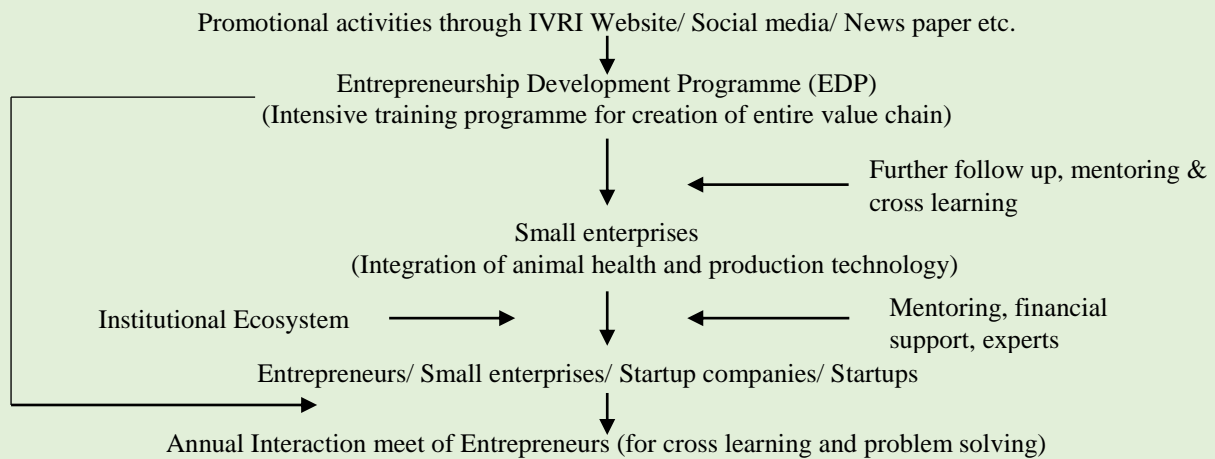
Promotional activities through IVRI Website/ Social media/ News paper etc.

Entrepreneurship Development Programme (EDP)
(Intensive training programme for creation of entire value chain)

Further follow up, mentoring & cross learning

Small enterprises
(Integration of animal health and production technology)

Institutional Ecosystem

Mentoring, financial support, experts

Entrepreneurs/ Small enterprises/ Startup companies/ Startups

Annual Interaction meet of Entrepreneurs (for cross learning and problem solving)